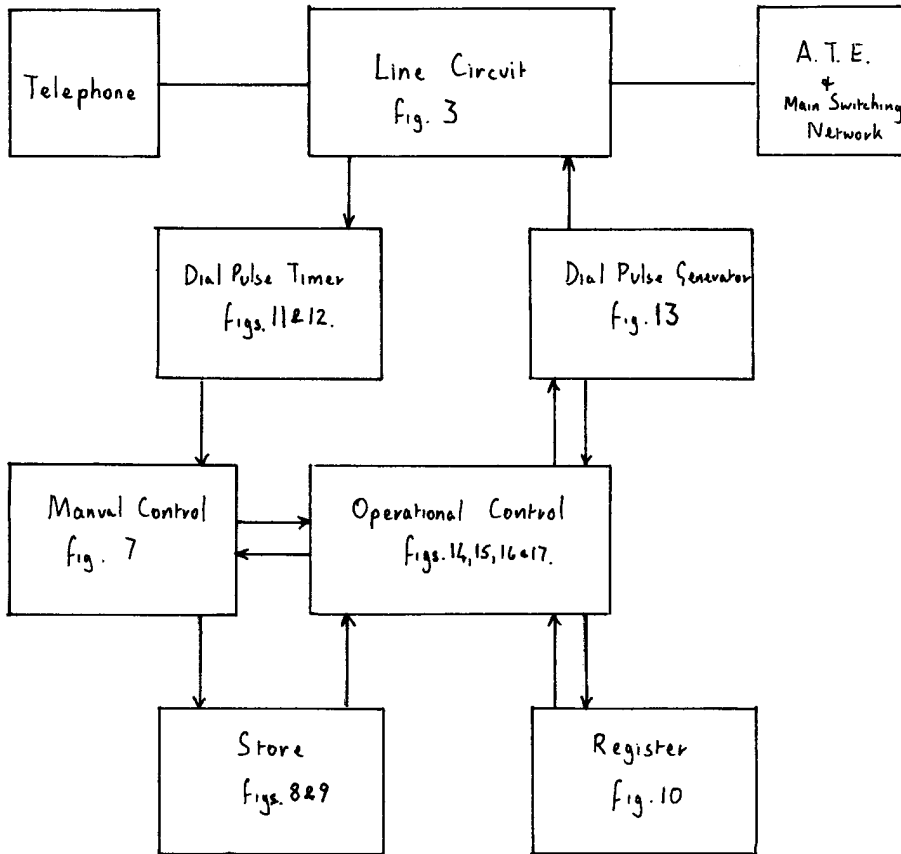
Telephone

Line Circuit
Fig. 3

A. T. E.
&
Main Switching
Network

Dial Pulse Timer
Figs. 11&12.

Dial Pulse Generator
Fig. 13

Manual Control
Fig. 7

Operational Control
Figs. 14, 15, 16 & 17.

Store
Figs. 8&9

Register
Fig. 10